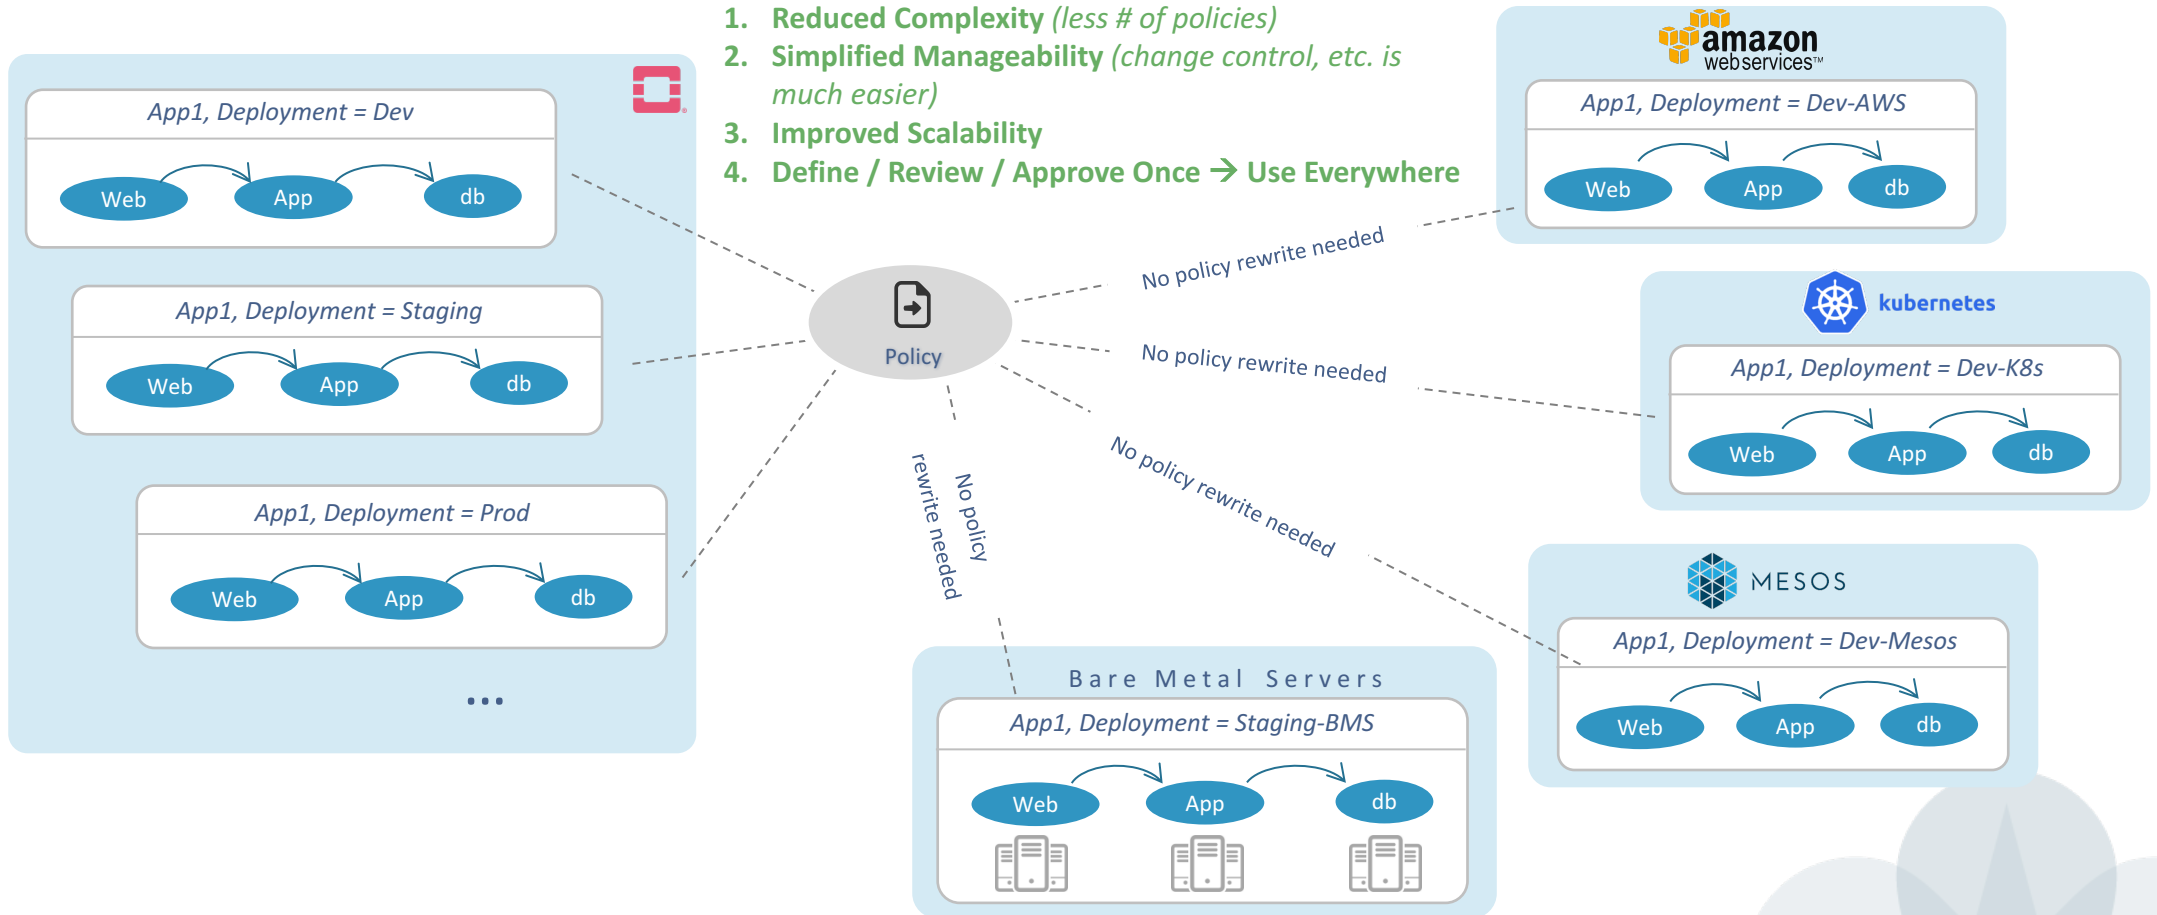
1. Reduced Complexity (less # of policies)
2. Simplified Manageability (change control, etc. is much easier)
3. Improved Scalability
4. Define / Review / Approve Once → Use Everywhere

App1, Deployment = Dev
Web App db

App1, Deployment = Staging
Web App db

App1, Deployment = Prod
Web App db

...

Policy

No policy rewrite needed

No policy rewrite needed

No policy rewrite needed

No policy rewrite needed

amazon webservices™
App1, Deployment = Dev-AWS
Web App db

kubernetes
App1, Deployment = Dev-K8s
Web App db

MESOS
App1, Deployment = Dev-Mesos
Web App db

Bare Metal Servers
App1, Deployment = Staging-BMS
Web App db